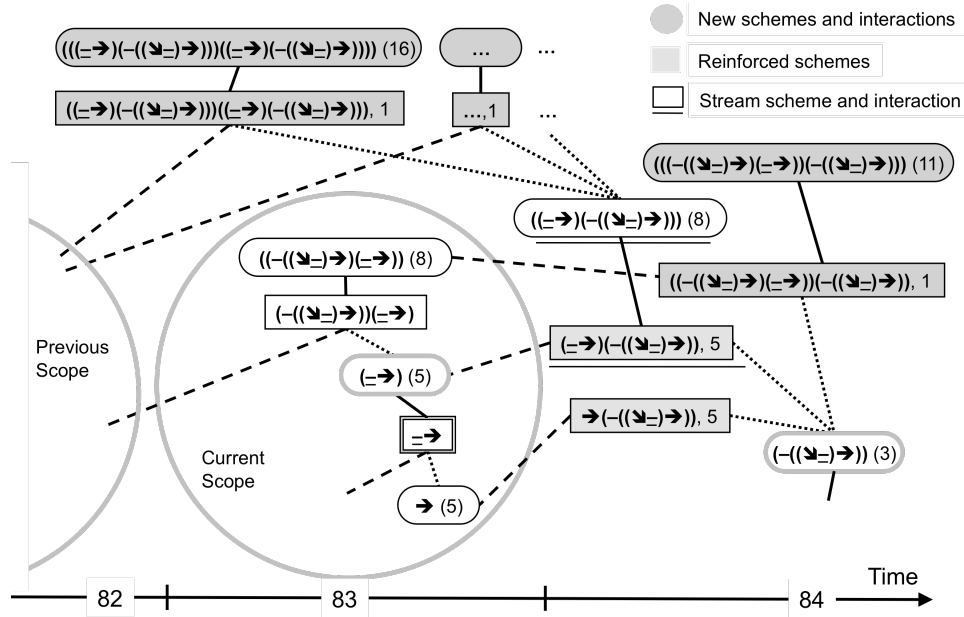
New schemes and interactions

Reinforced schemes

Stream scheme and interaction

(((–➔)(–((➘–)➔)))((–➔)(–((➘–)➔)))) (16)

((–➔)(–((➘–)➔)))((–➔)(–((➘–)➔))), 1

...

...,1

...

...

(((–((➘–)➔)(–➔))(–((➘–)➔))) (11)

((–➔)(–((➘–)➔))) (8)

((–((➘–)➔)(–➔)) (8)

((–((➘–)➔)(–➔))(–((➘–)➔)), 1

(–((➘–)➔))(–➔)

Previous Scope

(–➔) (5)

(–➔)(–((➘–)➔)), 5

➔(–((➘–)➔)), 5

–➔

Current Scope

(–((➘–)➔)) (3)

➔ (5)

82

83

84

Time